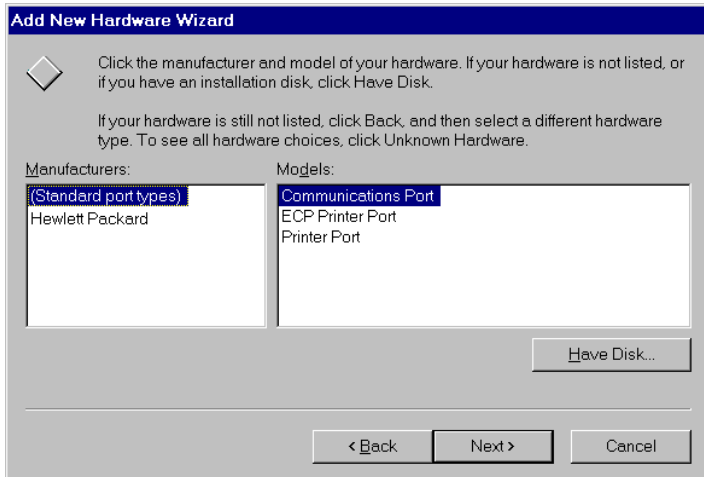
Add New Hardware Wizard

Click the manufacturer and model of your hardware. If your hardware is not listed, or if you have an installation disk, click Have Disk.

If your hardware is still not listed, click Back, and then select a different hardware type. To see all hardware choices, click Unknown Hardware.

Manufacturers:

(Standard port types)
Hewlett Packard

Models:

Communications Port
ECP Printer Port
Printer Port

Have Disk...

< Back

Next >

Cancel